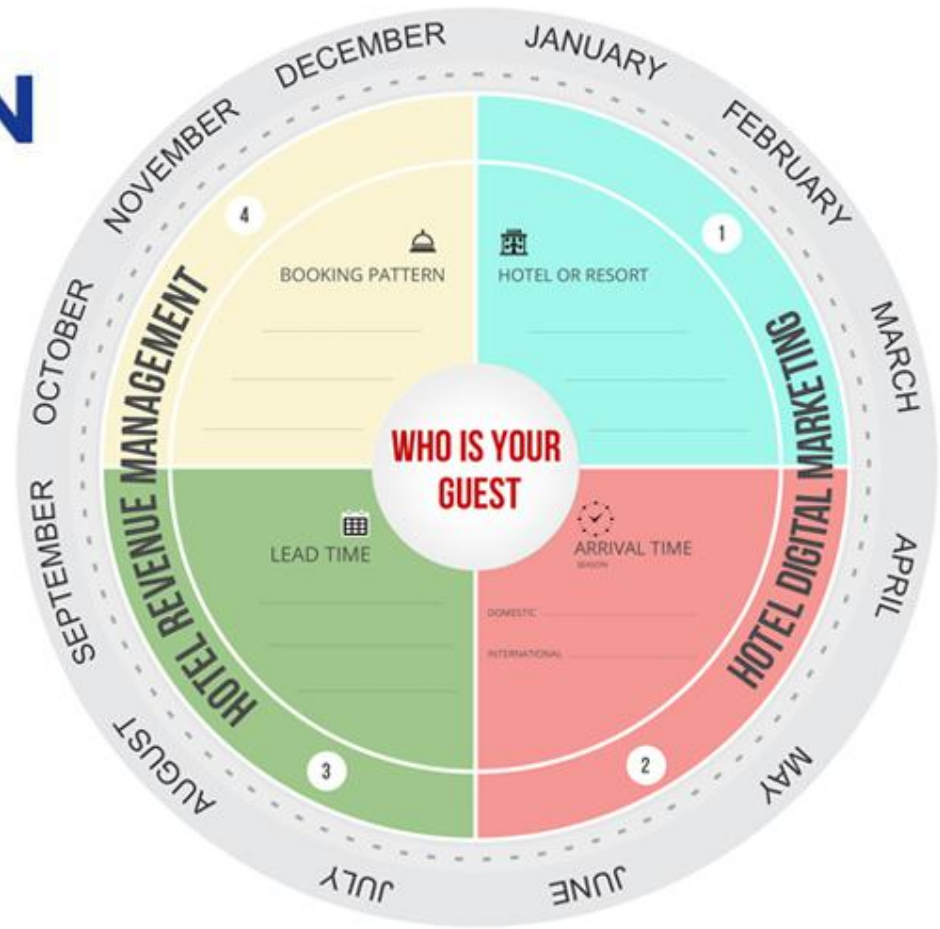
N

JANUARY
FEBRUARY
MARCH
APRIL
MAY
JUNE
JULY
AUGUST
SEPTEMBER
OCTOBER
NOVEMBER
DECEMBER

1
HOTEL OR RESORT

2
ARRIVAL TIME
SEASON
DOMESTIC
INTERNATIONAL

3
LEAD TIME

4
BOOKING PATTERN

WHO IS YOUR GUEST

HOTEL DIGITAL MARKETING

HOTEL REVENUE MANAGEMENT